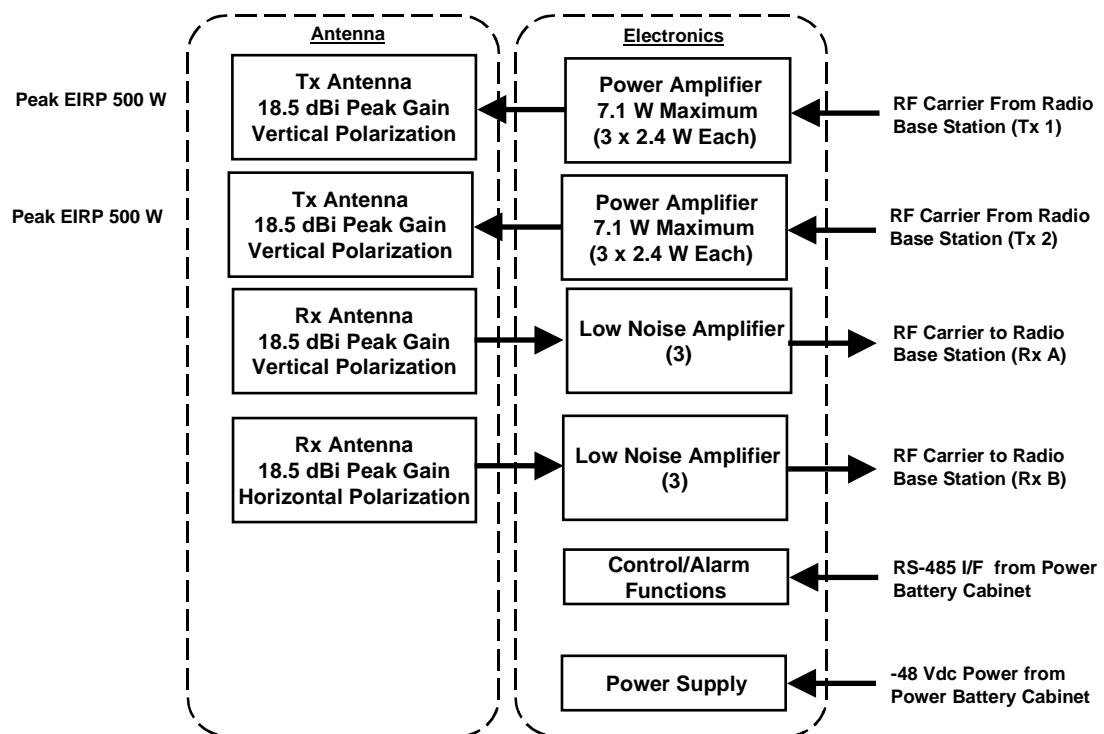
Antenna

Electronics

Peak EIRP 500 W

Tx Antenna
18.5 dBi Peak Gain
Vertical Polarization

Power Amplifier
7.1 W Maximum
(3 x 2.4 W Each)

RF Carrier From Radio Base Station (Tx 1)

Peak EIRP 500 W

Tx Antenna
18.5 dBi Peak Gain
Vertical Polarization

Power Amplifier
7.1 W Maximum
(3 x 2.4 W Each)

RF Carrier From Radio Base Station (Tx 2)

Rx Antenna
18.5 dBi Peak Gain
Vertical Polarization

Low Noise Amplifier
(3)

RF Carrier to Radio Base Station (Rx A)

Rx Antenna
18.5 dBi Peak Gain
Horizontal Polarization

Low Noise Amplifier
(3)

RF Carrier to Radio Base Station (Rx B)

Control/Alarm Functions

RS-485 I/F from Power Battery Cabinet

Power Supply

-48 Vdc Power from Power Battery Cabinet